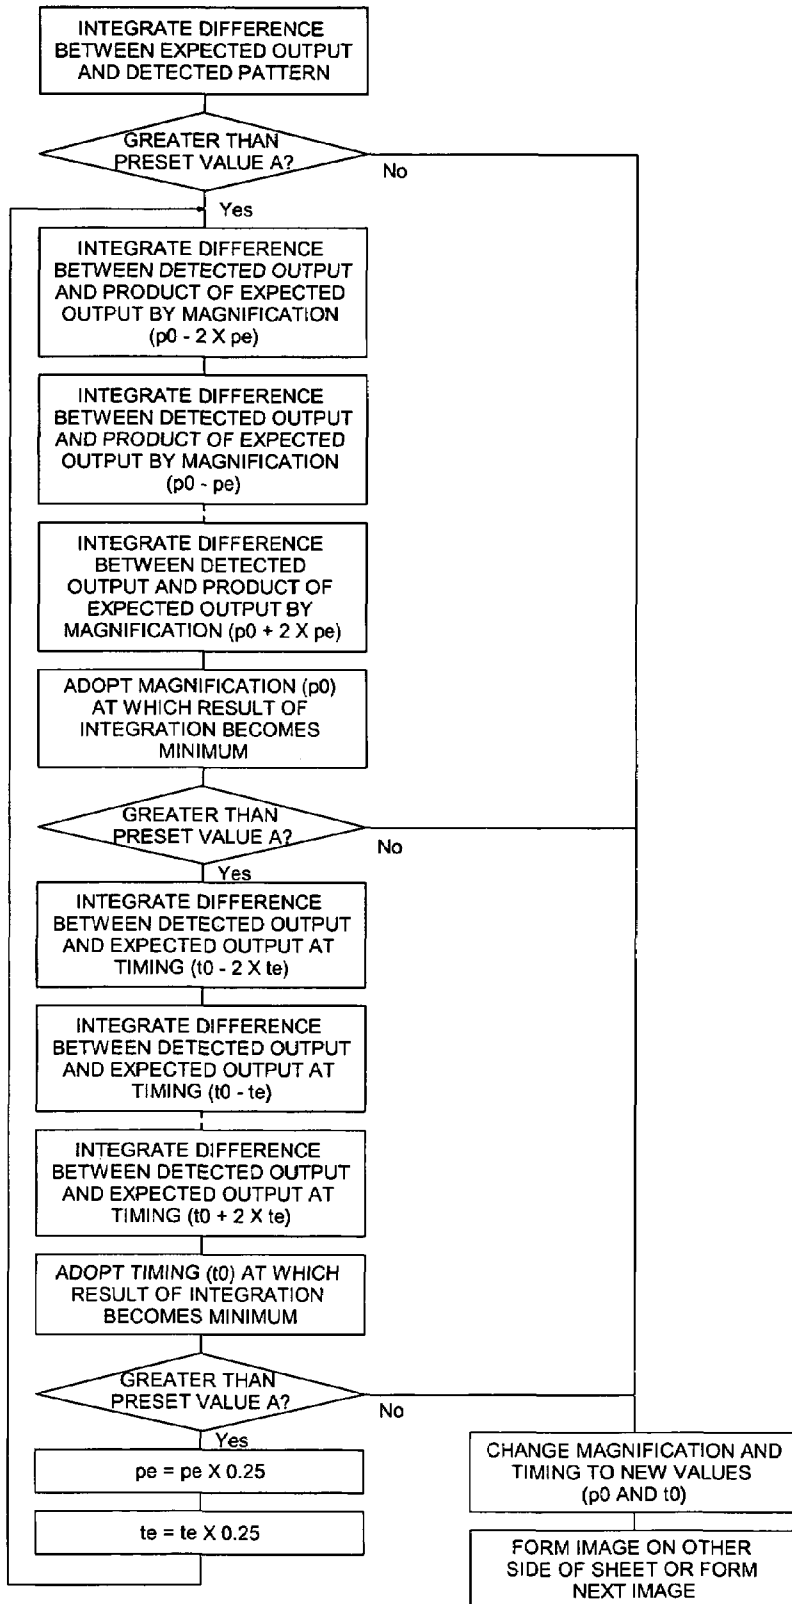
INTEGRATE DIFFERENCE BETWEEN EXPECTED OUTPUT AND DETECTED PATTERN

GREATER THAN PRESET VALUE A?

No

Yes

INTEGRATE DIFFERENCE BETWEEN DETECTED OUTPUT AND PRODUCT OF EXPECTED OUTPUT BY MAGNIFICATION (p0 - 2 X pe)

INTEGRATE DIFFERENCE BETWEEN DETECTED OUTPUT AND PRODUCT OF EXPECTED OUTPUT BY MAGNIFICATION (p0 - pe)

INTEGRATE DIFFERENCE BETWEEN DETECTED OUTPUT AND PRODUCT OF EXPECTED OUTPUT BY MAGNIFICATION (p0 + 2 X pe)

ADOPT MAGNIFICATION (p0) AT WHICH RESULT OF INTEGRATION BECOMES MINIMUM

GREATER THAN PRESET VALUE A?

No

Yes

INTEGRATE DIFFERENCE BETWEEN DETECTED OUTPUT AND EXPECTED OUTPUT AT TIMING (t0 - 2 X te)

INTEGRATE DIFFERENCE BETWEEN DETECTED OUTPUT AND EXPECTED OUTPUT AT TIMING (t0 - te)

INTEGRATE DIFFERENCE BETWEEN DETECTED OUTPUT AND EXPECTED OUTPUT AT TIMING (t0 + 2 X te)

ADOPT TIMING (t0) AT WHICH RESULT OF INTEGRATION BECOMES MINIMUM

GREATER THAN PRESET VALUE A?

No

Yes

pe = pe X 0.25

te = te X 0.25

CHANGE MAGNIFICATION AND TIMING TO NEW VALUES (p0 AND t0)

FORM IMAGE ON OTHER SIDE OF SHEET OR FORM NEXT IMAGE